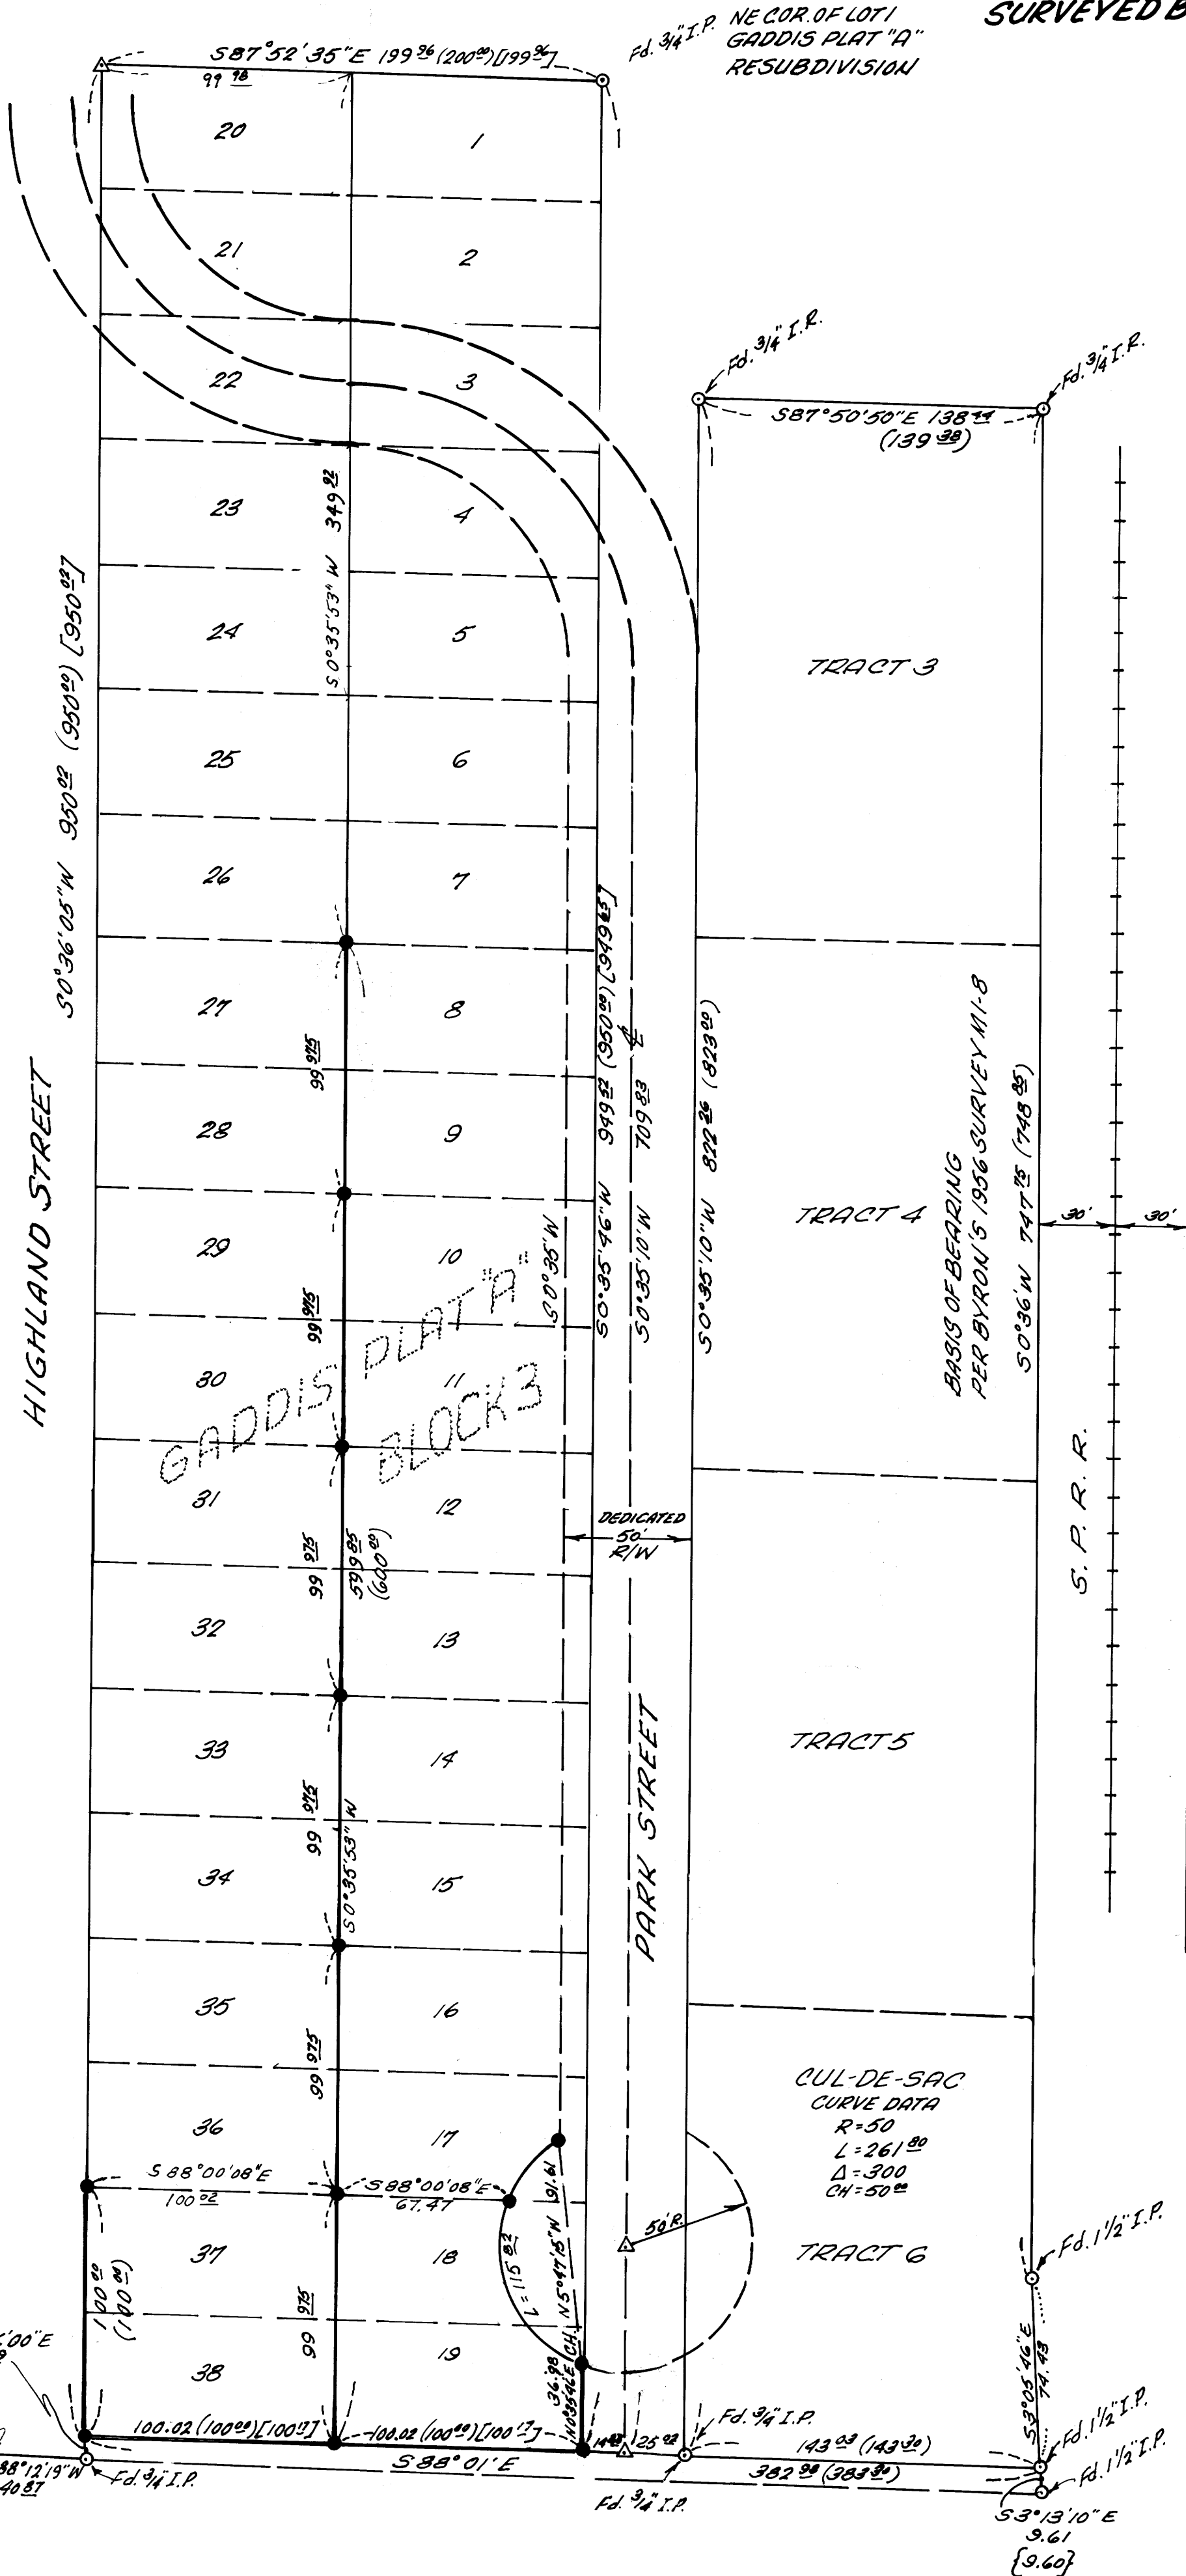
SURVEYED B

Fd. 3/4" I.P. NE COR. OF LOT 1 GADDIS PLAT "A" RESUBDIVISION

S87°52'35"E 199.96 (200.00) [199.96]

99.98

20
1
21
2
22
3
23
4
24
5
25
6
26
7
27
8
28
9
29
10
30
11
31
12
32
13
33
14
34
15
35
16
36
17
37
18
38
19

Fd. 3/4" I.R.
Fd. 3/4" I.R.

S87°50'50"E 138.44 (139.38)

S0°36'05"W 950.02 (950.00) [950.02]

S0°35'53"W 349.92

HIGHLAND STREET

TRACT 3

TRACT 4

TRACT 5

TRACT 6

S0°35'46"W 949.52 (950.00) [949.65]

S0°35'10"W 709.83

S0°35'10"W 822.26 (823.00)

S0°35'W

BASIS OF BEARING PER BYRON'S 1956 SURVEY M1-8

S0°36'W 747.75 (748.85)

30'
30'

GADDIS PLAT "A" BLOCK 3

99.975
99.975
99.975
99.975
99.975
99.975

599.85 (600.00)

S0°35'53"W

DEDICATED 50' R/W

S. P. R. R.

PARK STREET

CUL-DE-SAC CURVE DATA
R=50
L=261.80
Δ=300
CH=50.00

50'R.

S88°00'08"E 100.02

S88°00'08"E 67.47

L=115.82
N5°47'15"W
91.61
CH
36.98
N0°35'46"E

100.00 (100.00)

100.02 (100.00) [100.17]
100.02 (100.00) [100.17]

14.93
25.02

Fd. 3/4" I.P.

143.03 (143.30)
382.98 (383.30)

S88°01'E

Fd. 1 1/2" I.P.
Fd. 1 1/2" I.P.
Fd. 1 1/2" I.P.

S3°05'46"E 74.43

S3°13'10"E 9.61 {9.60}

Fd. 3/4" I.P.

Fd. 3/4" I.P.

S88°12'19"W
40.87

'00"E